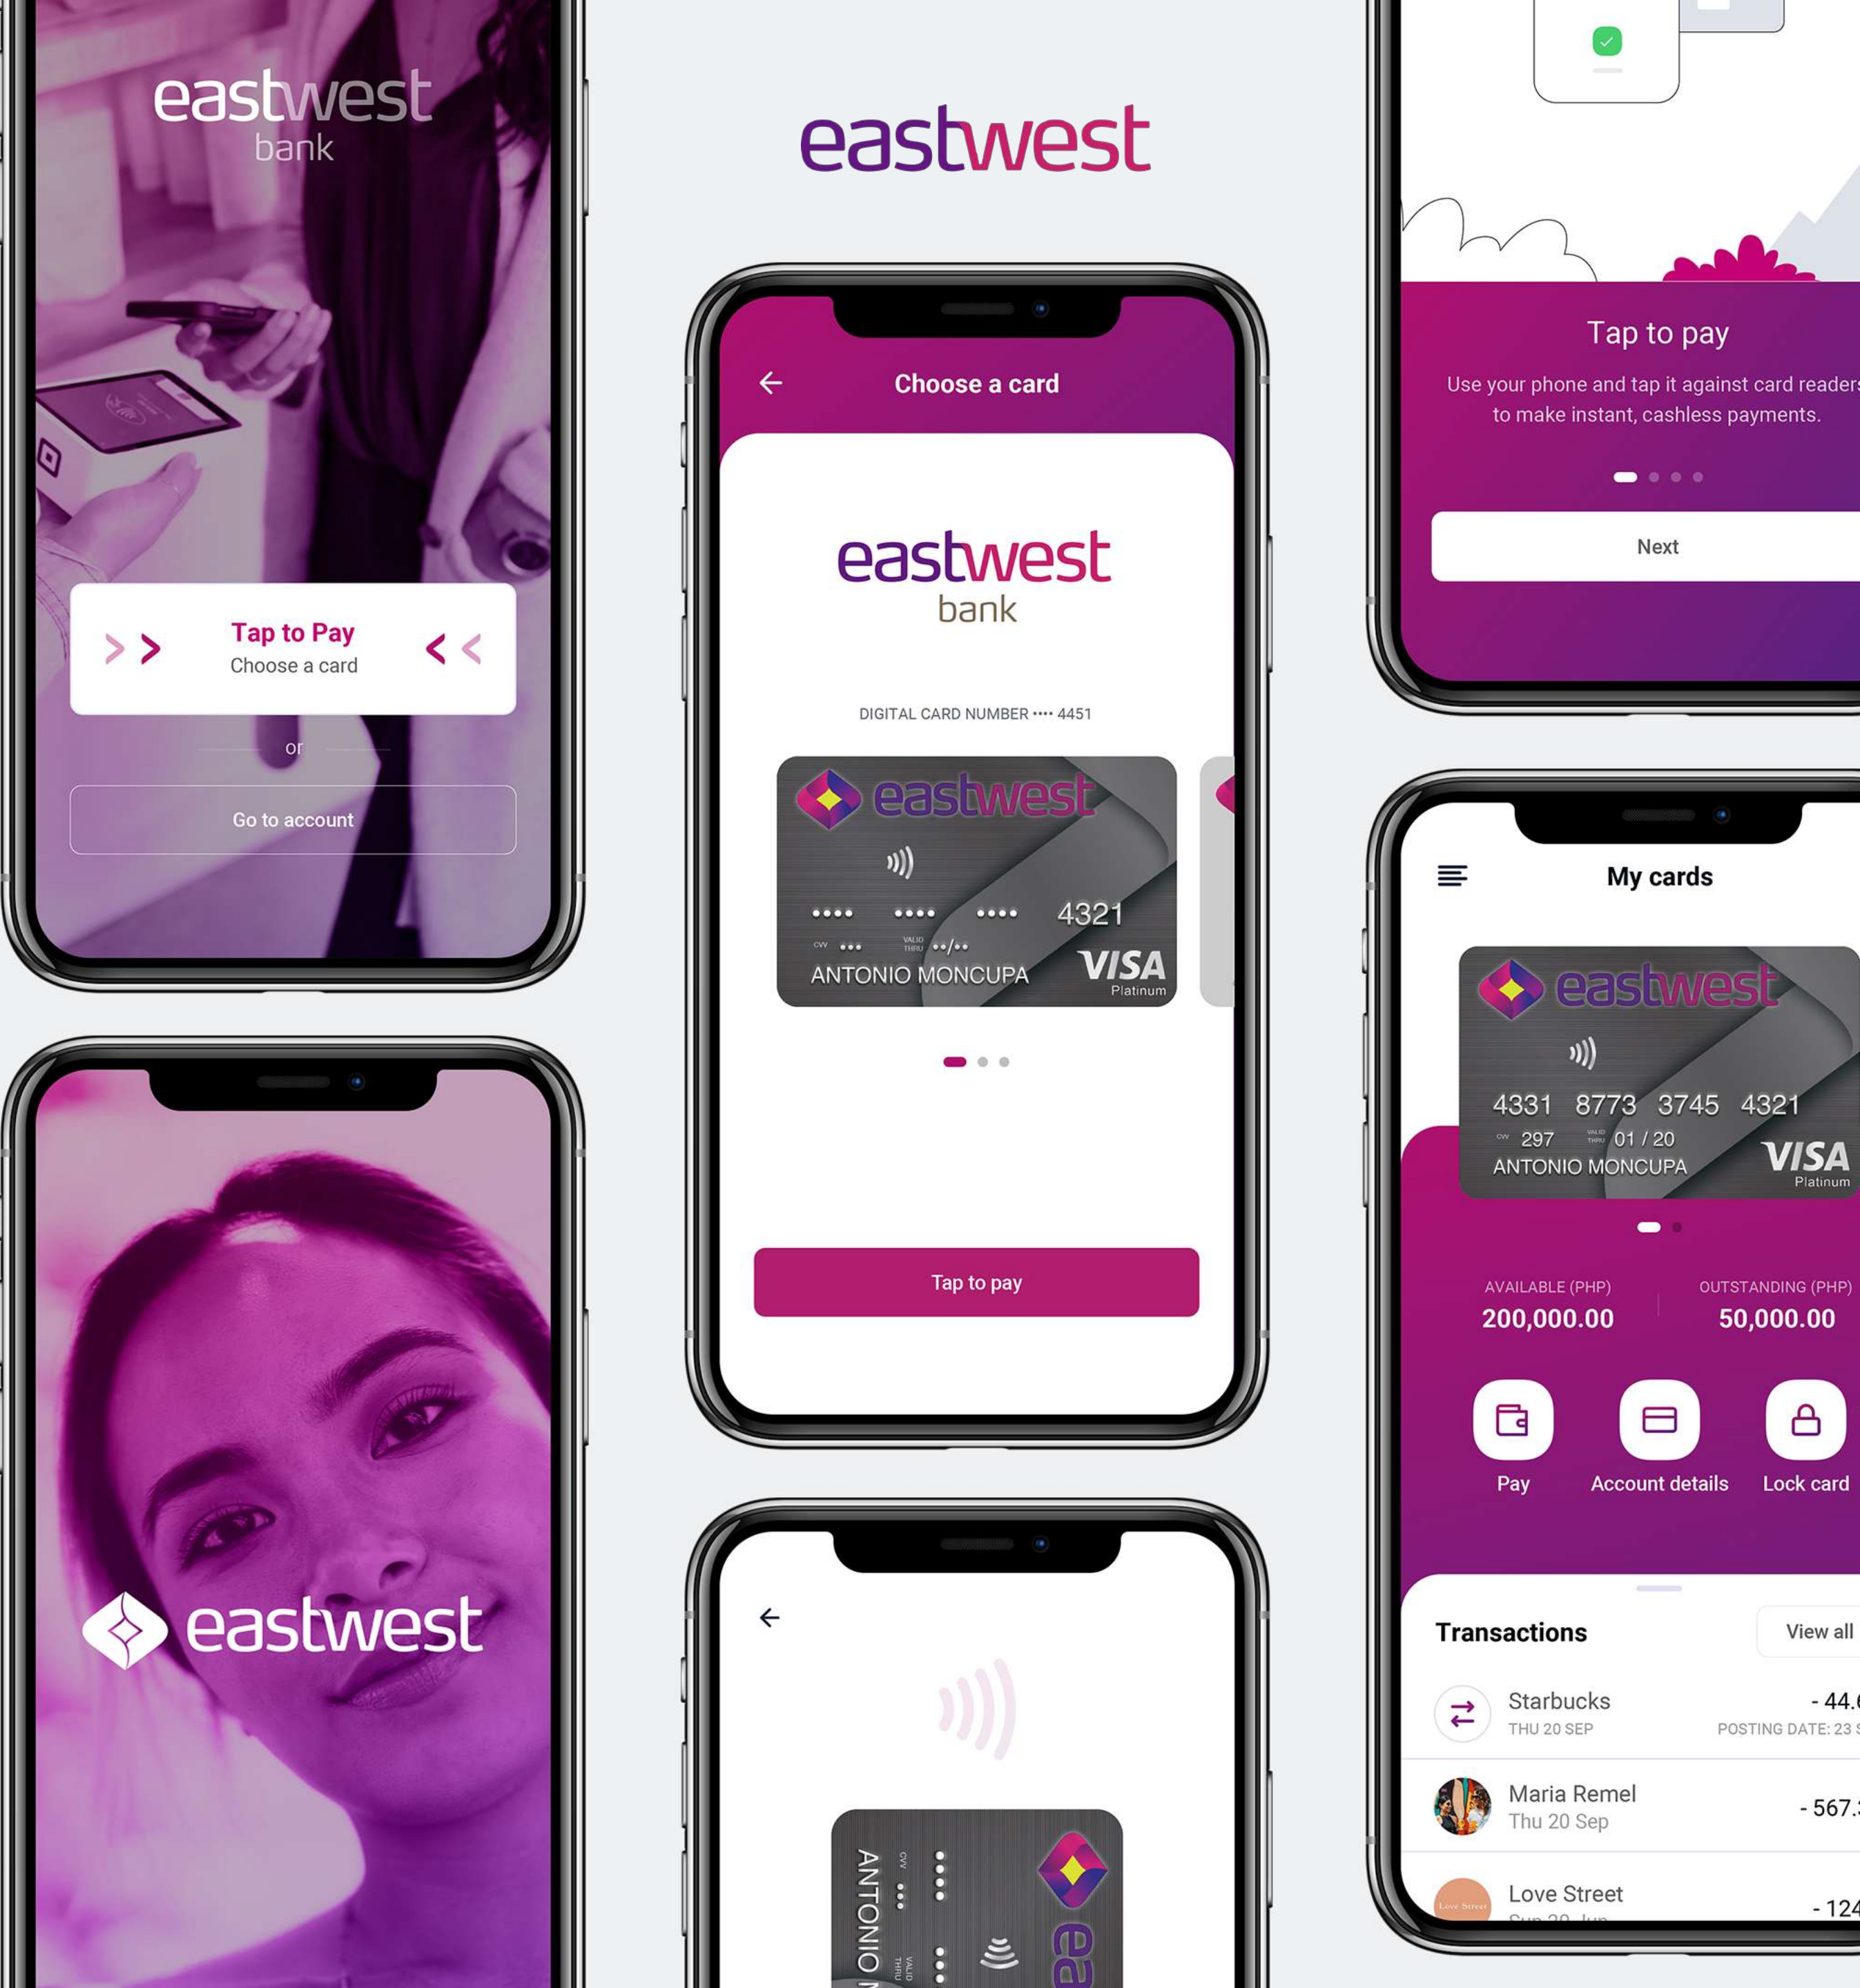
eastwest
bank

Tap to Pay
Choose a card

or

Go to account

eastwest

eastwest

Choose a card

eastwest
bank

DIGITAL CARD NUMBER •••• 4451

eastwest
•••• •••• •••• 4321
CVV ••• VALID THRU ••/••
ANTONIO MONCUPA
VISA
Platinum

Tap to pay

ANTONIO
CVV
VALID THRU
ea

Tap to pay

Use your phone and tap it against card readers to make instant, cashless payments.

Next

My cards

eastwest
4331 8773 3745 4321
CVV 297 VALID THRU 01 / 20
ANTONIO MONCUPA
VISA
Platinum

AVAILABLE (PHP)
200,000.00

OUTSTANDING (PHP)
50,000.00

Pay
Account details
Lock card

Transactions
View all

Starbucks
THU 20 SEP
- 44.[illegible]
POSTING DATE: 23 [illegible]

Maria Remel
Thu 20 Sep
- 567.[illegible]

Love Street
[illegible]
- 124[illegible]